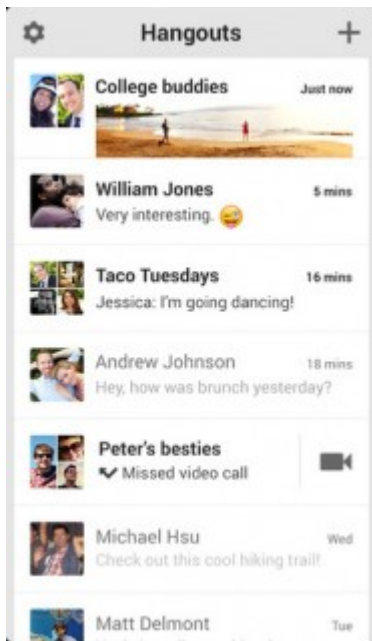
Hangouts

College buddies
Just now

William Jones
5 mins
Very interesting.

Taco Tuesdays
16 mins
Jessica: I'm going dancing!

Andrew Johnson
18 mins
Hey, how was brunch yesterday?

Peter's besties
Missed video call

Michael Hsu
Wed
Check out this cool hiking trail!

Matt Delmont
Tue
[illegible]